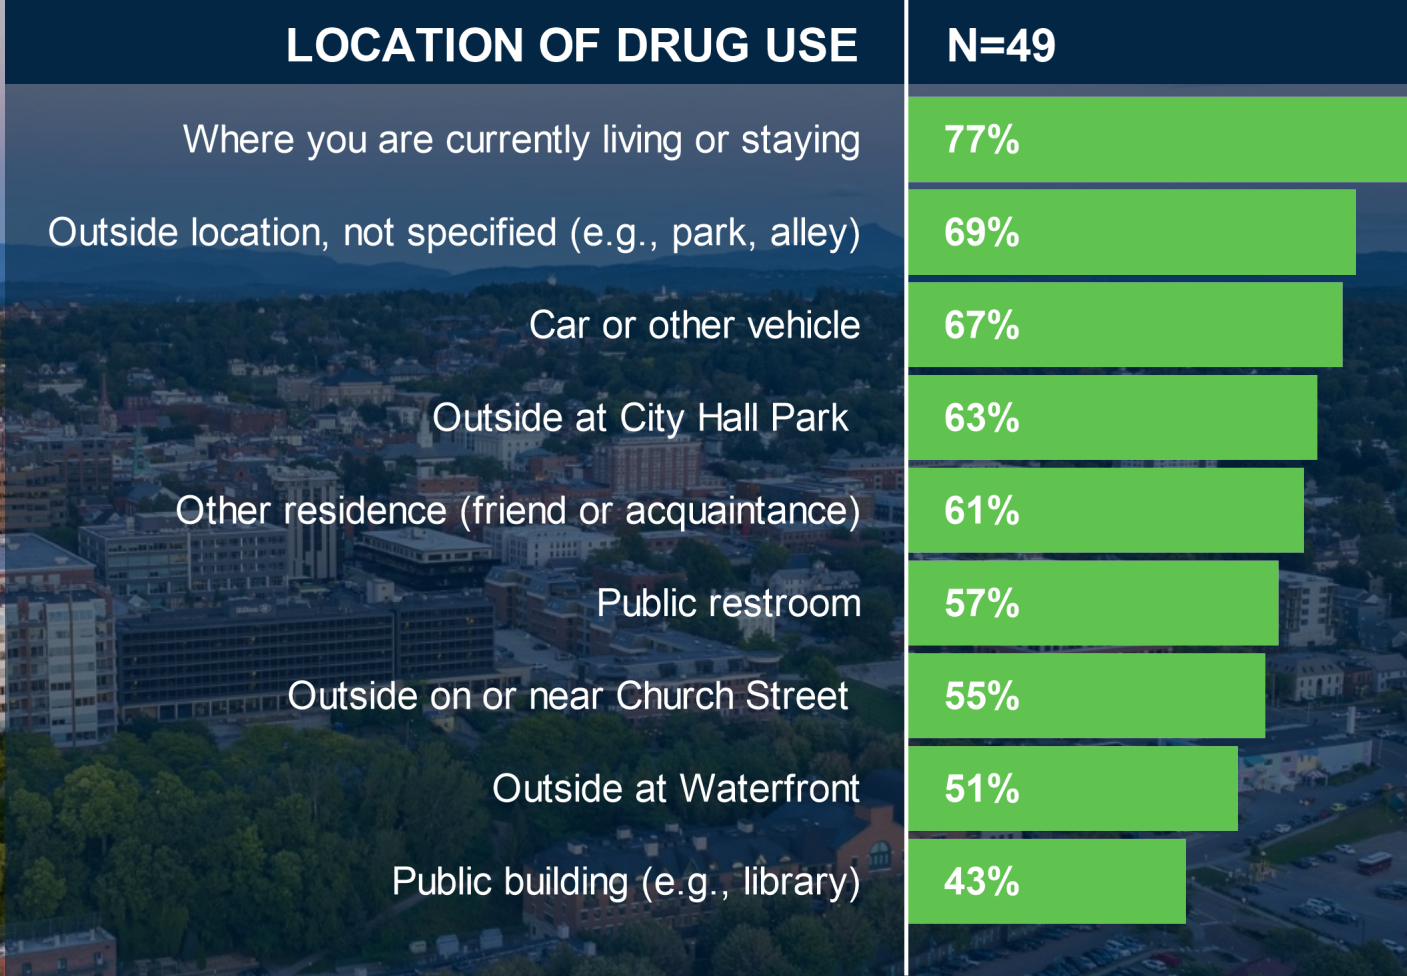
| LOCATION OF DRUG USE | N=49 |
|---|---|
| Where you are currently living or staying | 77% |
| Outside location, not specified (e.g., park, alley) | 69% |
| Car or other vehicle | 67% |
| Outside at City Hall Park | 63% |
| Other residence (friend or acquaintance) | 61% |
| Public restroom | 57% |
| Outside on or near Church Street | 55% |
| Outside at Waterfront | 51% |
| Public building (e.g., library) | 43% |